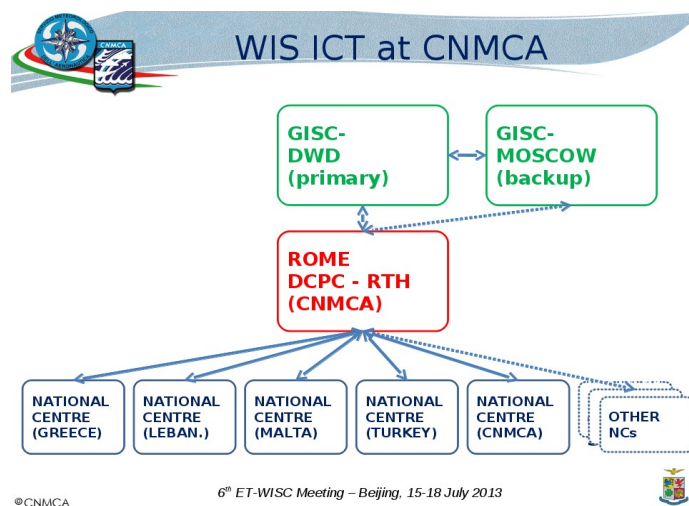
CNMCA

WIS ICT at CNMCA

GISC-DWD (primary)

GISC-MOSCOW (backup)

ROME DCPC - RTH (CNMCA)

NATIONAL CENTRE (GREECE)

NATIONAL CENTRE (LEBAN.)

NATIONAL CENTRE (MALTA)

NATIONAL CENTRE (TURKEY)

NATIONAL CENTRE (CNMCA)

OTHER NCs

$6^{th}$ ET-WISC Meeting – Beijing, 15-18 July 2013

©CNMCA